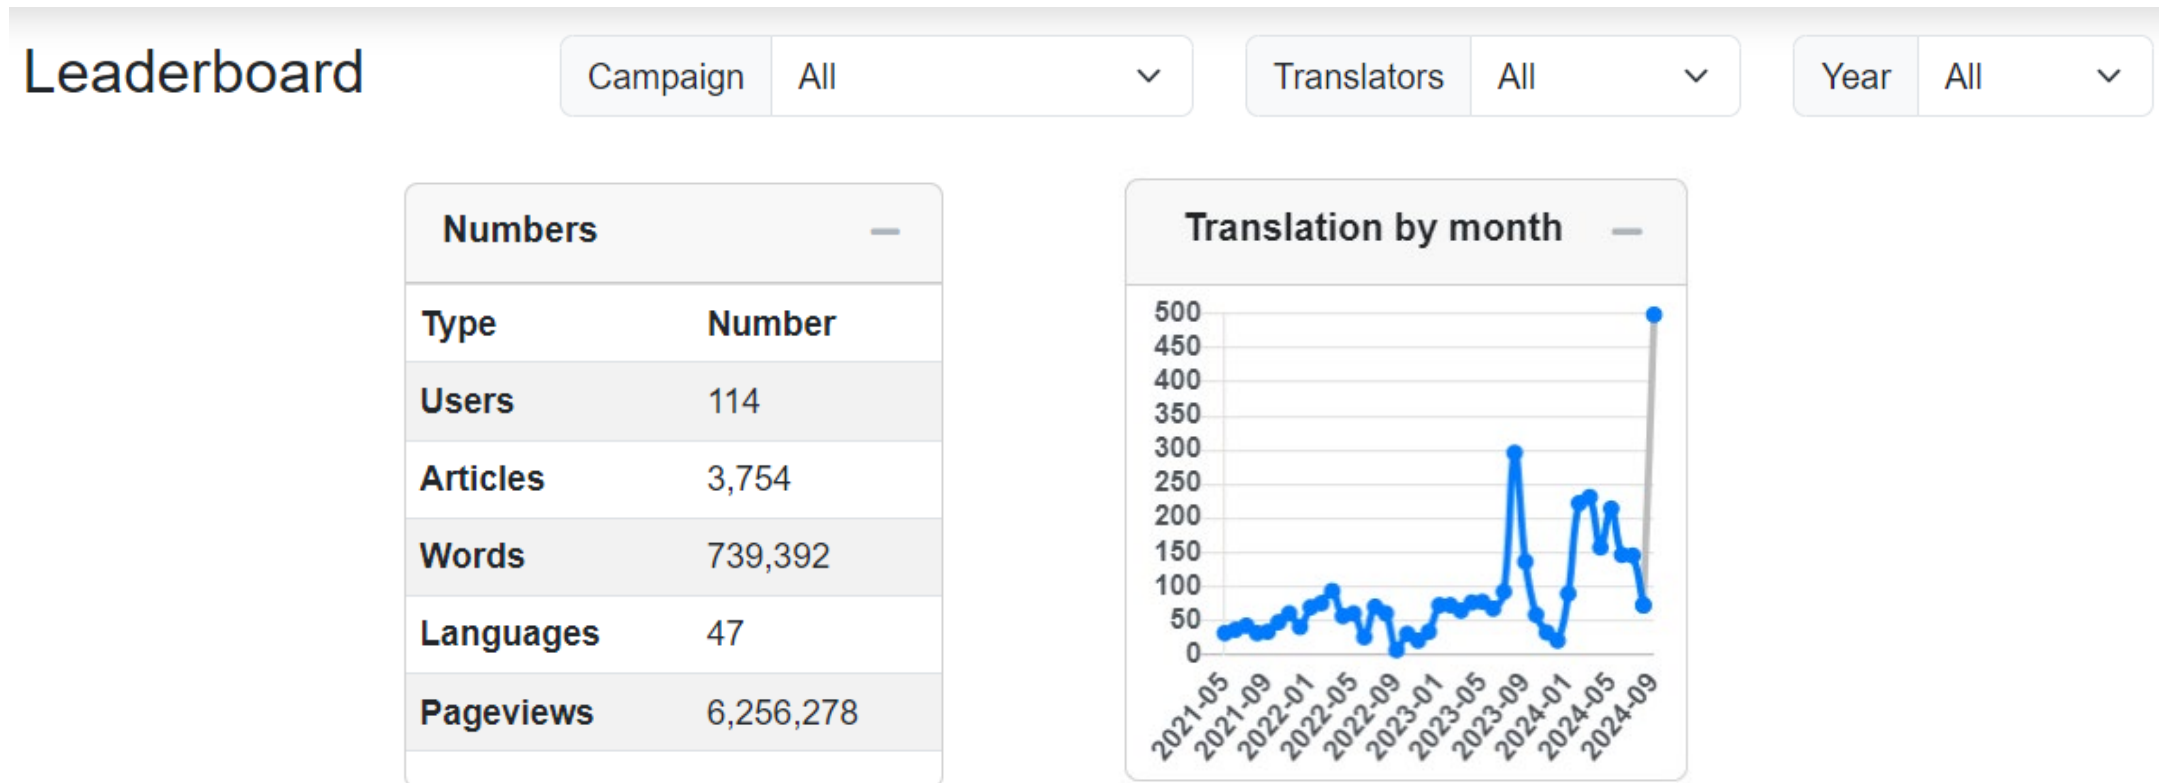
Leaderboard

Campaign All

Translators All

Year All

Numbers —

| Type | Number |
|---|---|
| Users | 114 |
| Articles | 3,754 |
| Words | 739,392 |
| Languages | 47 |
| Pageviews | 6,256,278 |

Translation by month —

500
450
400
350
300
250
200
150
100
50
0

2021-05 2021-09 2022-01 2022-05 2022-09 2023-01 2023-05 2023-09 2024-01 2024-05 2024-09